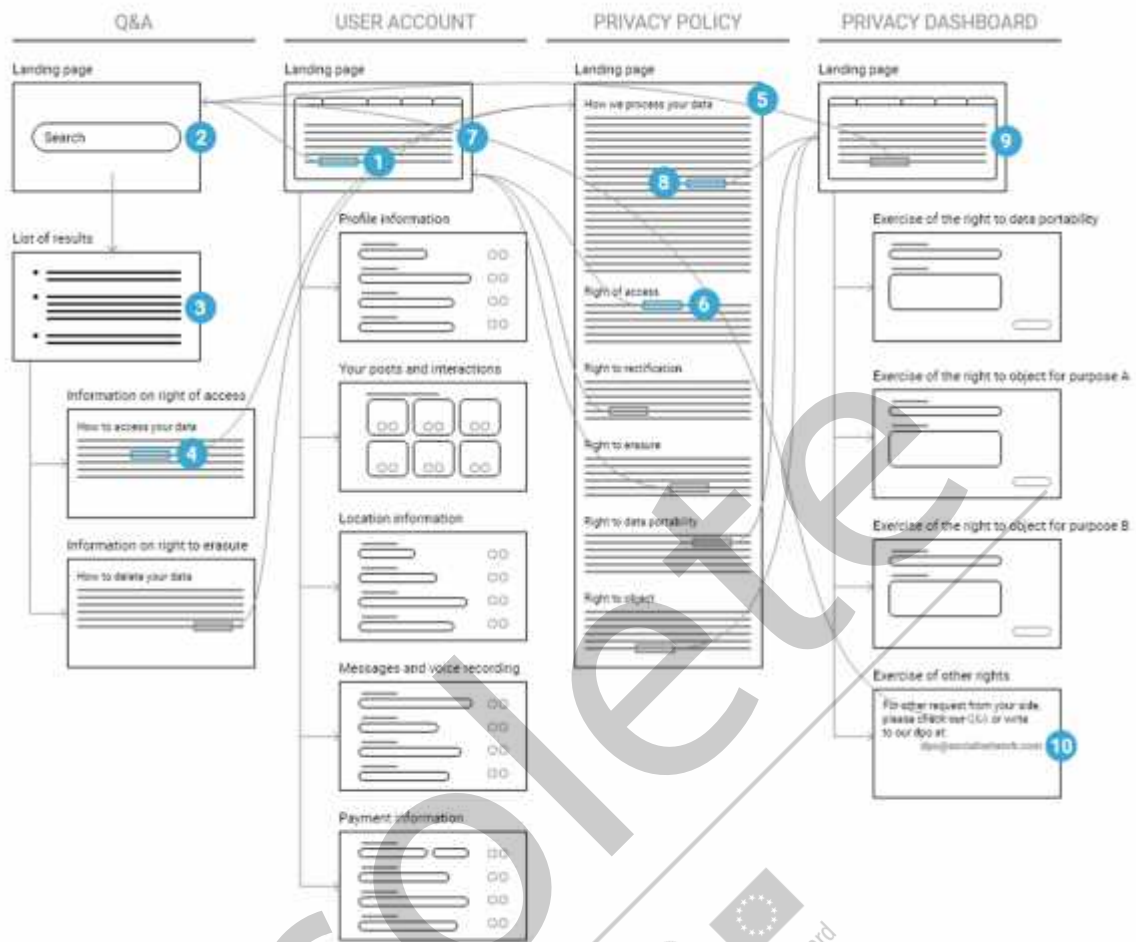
Q&A

Landing page

Search

2

List of results

3

Information on right of access

How to access your data

4

Information on right to erasure

How to delete your data

USER ACCOUNT

Landing page

1

7

Profile information

Your posts and interactions

Location information

Messages and voice recording

Payment information

PRIVACY POLICY

Landing page

How we process your data

5

8

Right of access

6

Right to rectification

Right to erasure

Right to data portability

Right to object

PRIVACY DASHBOARD

Landing page

9

Exercise of the right to data portability

Exercise of the right to object for purpose A

Exercise of the right to object for purpose B

Exercise of other rights

For other request from your side, please check our Q&A or write to our dpo at: dpo@socialnetwork.com

10

Obsolete